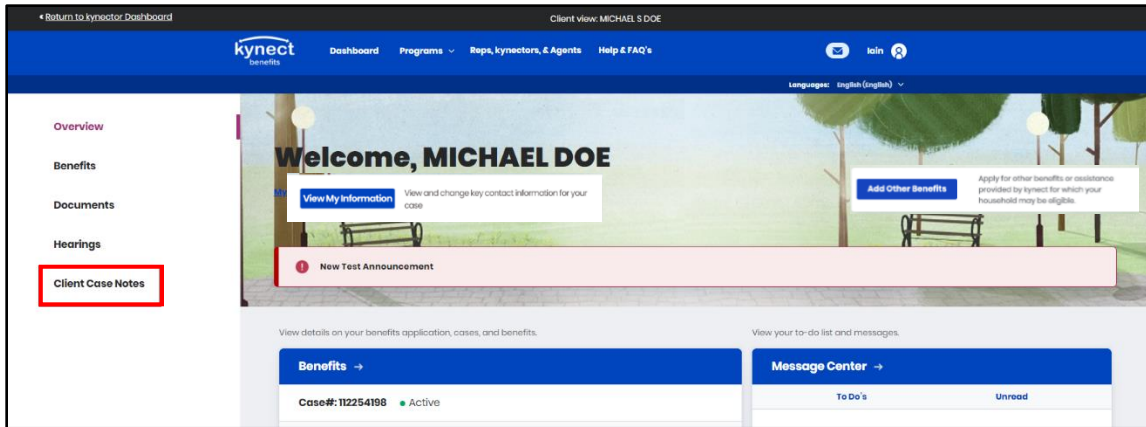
◂ Return to kynector Dashboard

Client view: MICHAEL S DOE

kynect benefits

Dashboard Programs ⌄ Reps, kynectors, & Agents Help & FAQ's

Iain

Languages: English (English) ⌄

Overview

Benefits

Documents

Hearings

Client Case Notes

Welcome, MICHAEL DOE

View My Information

View and change key contact information for your case

Add Other Benefits

Apply for other benefits or assistance provided by kynect for which your household may be eligible.

New Test Announcement

View details on your benefits application, cases, and benefits.

Benefits →

Case#: 112254198 • Active

View your to-do list and messages.

Message Center →

To Do's

Unread